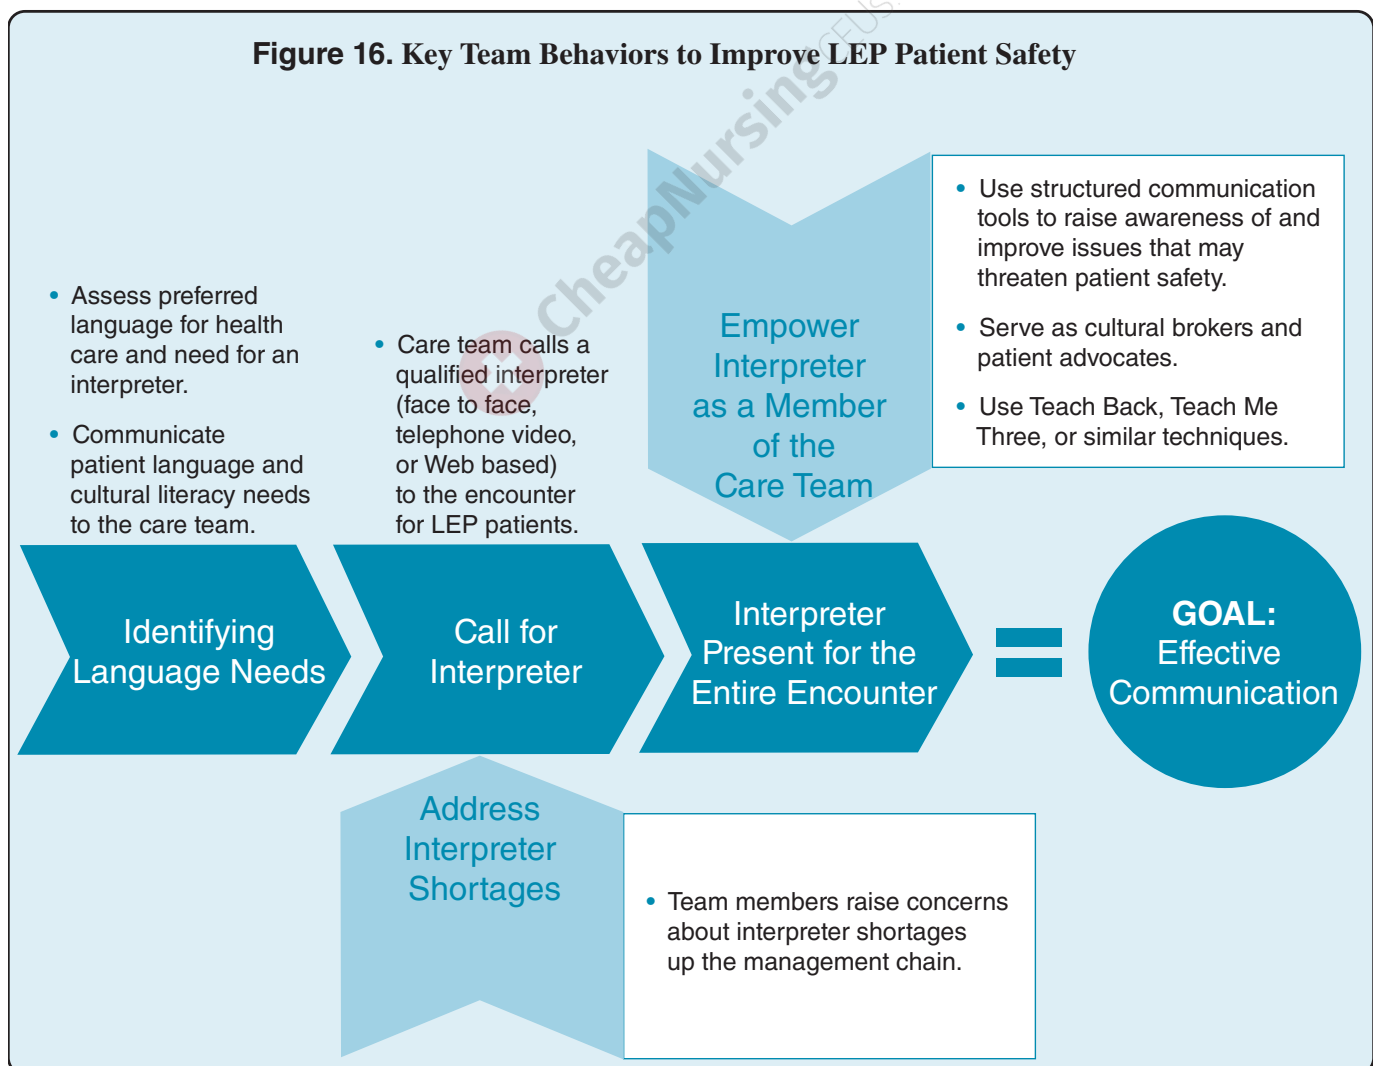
**Figure 16.** Key Team Behaviors to Improve LEP Patient Safety

CheapNursingPapers.US

- Assess preferred language for health care and need for an interpreter.
- Communicate patient language and cultural literacy needs to the care team.

- Care team calls a qualified interpreter (face to face, telephone video, or Web based) to the encounter for LEP patients.

Empower Interpreter as a Member of the Care Team

- Use structured communication tools to raise awareness of and improve issues that may threaten patient safety.
- Serve as cultural brokers and patient advocates.
- Use Teach Back, Teach Me Three, or similar techniques.

Identifying Language Needs

Call for Interpreter

Interpreter Present for the Entire Encounter

**GOAL:** Effective Communication

Address Interpreter Shortages

- Team members raise concerns about interpreter shortages up the management chain.